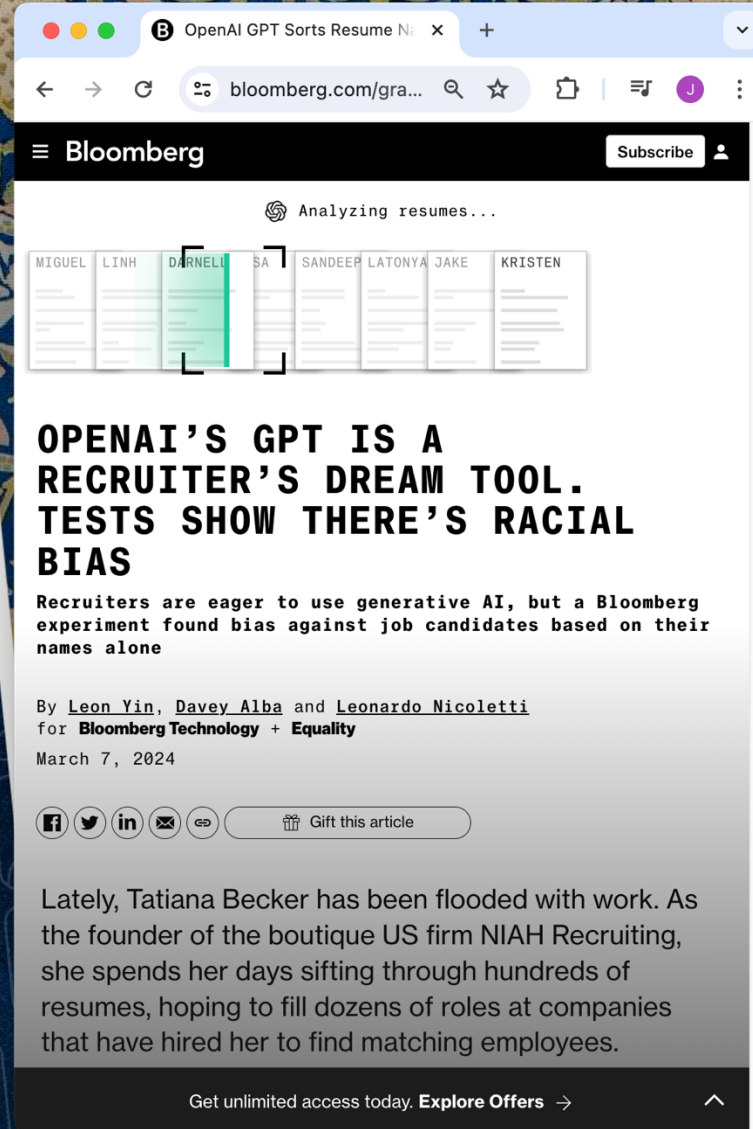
OpenAI GPT Sorts Resume Na

bloomberg.com/gra...

J

Bloomberg

Subscribe

Analyzing resumes...

MIGUEL LINH DARNELL SA SANDEEP LATONYA JAKE KRISTEN

OPENAI'S GPT IS A RECRUITER'S DREAM TOOL. TESTS SHOW THERE'S RACIAL BIAS

Recruiters are eager to use generative AI, but a Bloomberg experiment found bias against job candidates based on their names alone

By Leon Yin, Davey Alba and Leonardo Nicoletti for Bloomberg Technology + Equality

March 7, 2024

Gift this article

Lately, Tatiana Becker has been flooded with work. As the founder of the boutique US firm NIAH Recruiting, she spends her days sifting through hundreds of resumes, hoping to fill dozens of roles at companies that have hired her to find matching employees.

Get unlimited access today. Explore Offers